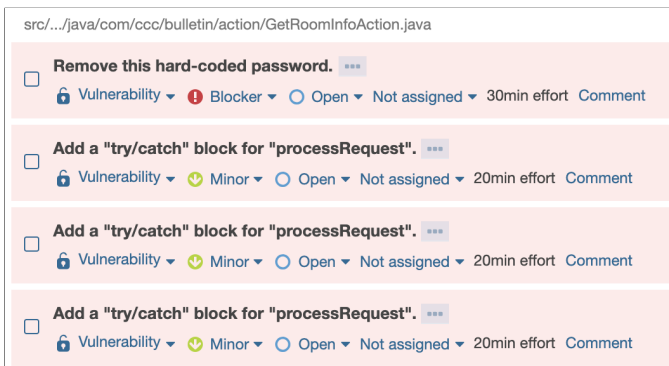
src/.../java/com/ccc/bulletin/action/GetRoomInfoAction.java

Remove this hard-coded password. ···
Vulnerability ▾ Blocker ▾ Open ▾ Not assigned ▾ 30min effort Comment

Add a "try/catch" block for "processRequest". ···
Vulnerability ▾ Minor ▾ Open ▾ Not assigned ▾ 20min effort Comment

Add a "try/catch" block for "processRequest". ···
Vulnerability ▾ Minor ▾ Open ▾ Not assigned ▾ 20min effort Comment

Add a "try/catch" block for "processRequest". ···
Vulnerability ▾ Minor ▾ Open ▾ Not assigned ▾ 20min effort Comment